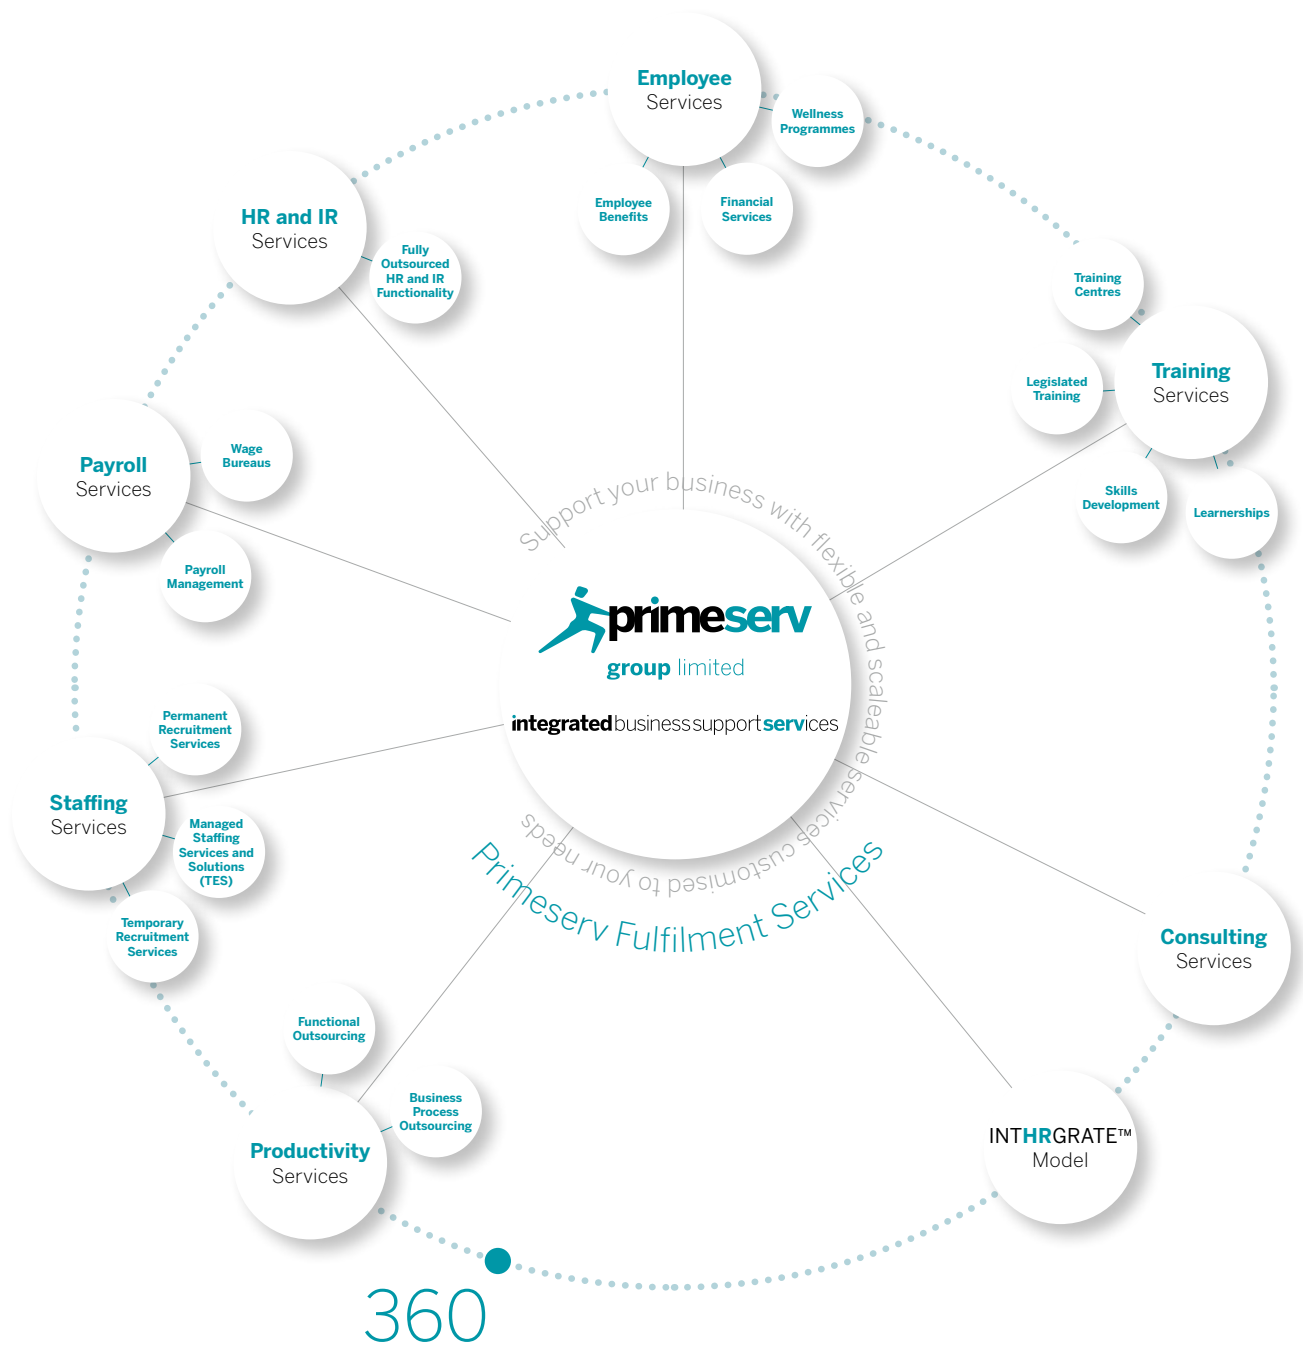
Employee
Services

Wellness
Programmes

Employee
Benefits

Financial
Services

HR and IR
Services

Fully
Outsourced
HR and IR
Functionality

Training
Centres

Training
Services

Legislated
Training

Skills
Development

Learnerships

Payroll
Services

Wage
Bureaus

Payroll
Management

Support your business with flexible and scaleable services customised to your needs

primeserv
group limited

integratedbusinesssupportservices

Primeserv Fulfilment Services

Permanent
Recruitment
Services

Staffing
Services

Managed
Staffing
Services and
Solutions
(TES)

Temporary
Recruitment
Services

Consulting
Services

Functional
Outsourcing

Business
Process
Outsourcing

Productivity
Services

INTHRGRATE™
Model

360